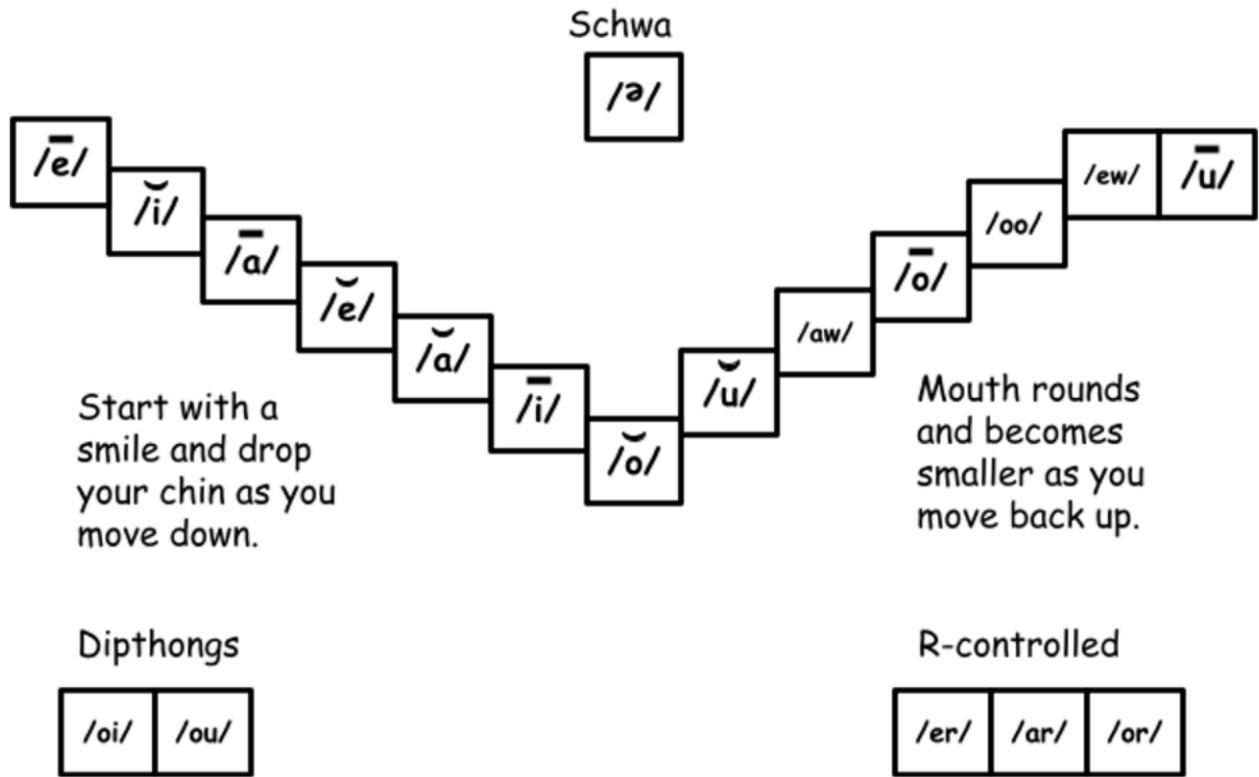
Schwa

/ə/

/ē/

/ĭ/

/ā/

/ĕ/

/ă/

/ī/

/ŏ/

/ŭ/

/aw/

/ō/

/oo/

/ew/

/ū/

Start with a smile and drop your chin as you move down.

Mouth rounds and becomes smaller as you move back up.

Dipthongs

| /oi/ | /ou/ |
|---|---|

R-controlled

| /er/ | /ar/ | /or/ |
|---|---|---|